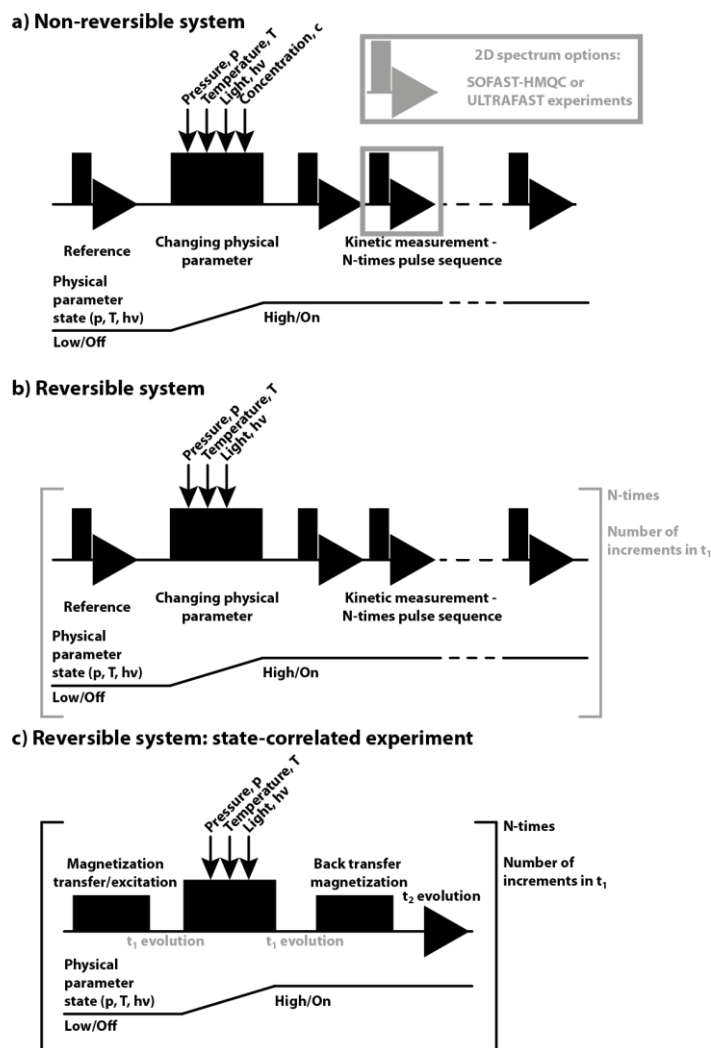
a) Non-reversible system

Pressure, P
Temperature, T
Light, hv
Concentration, c

2D spectrum options:
SOFAST-HMQC or ULTRAFAST experiments

Reference

Changing physical parameter

Kinetic measurement - N-times pulse sequence

Physical parameter state (p, T, hv)

High/On

Low/Off

b) Reversible system

Pressure, P
Temperature, T
Light, hv

N-times

Number of increments in $t_1$

Reference

Changing physical parameter

Kinetic measurement - N-times pulse sequence

Physical parameter state (p, T, hv)

High/On

Low/Off

c) Reversible system: state-correlated experiment

Pressure, P
Temperature, T
Light, hv

N-times

Number of increments in $t_1$

Magnetization transfer/excitation

Back transfer magnetization

$t_2$ evolution

$t_1$ evolution

$t_1$ evolution

Physical parameter state (p, T, hv)

High/On

Low/Off